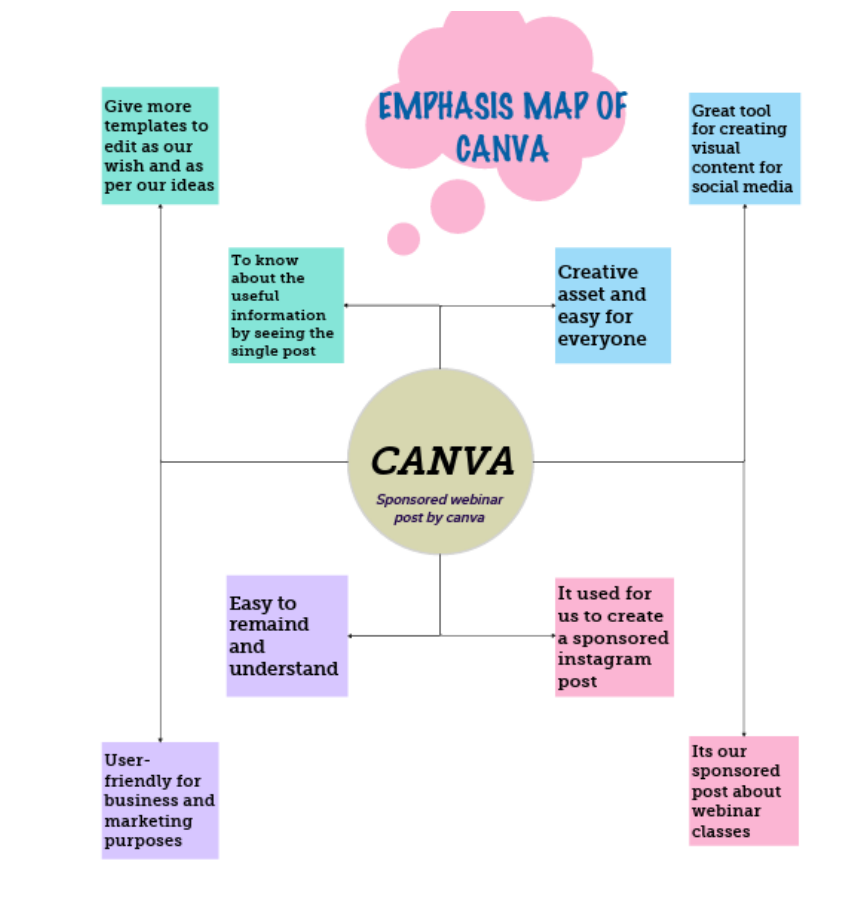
EMPHASIS MAP OF CANVA

Give more templates to edit as our wish and as per our ideas

Great tool for creating visual content for social media

To know about the useful information by seeing the single post

Creative asset and easy for everyone

CANVA

Sponsored webinar post by canva

Easy to remaind and understand

It used for us to create a sponsored instagram post

User-friendly for business and marketing purposes

Its our sponsored post about webinar classes